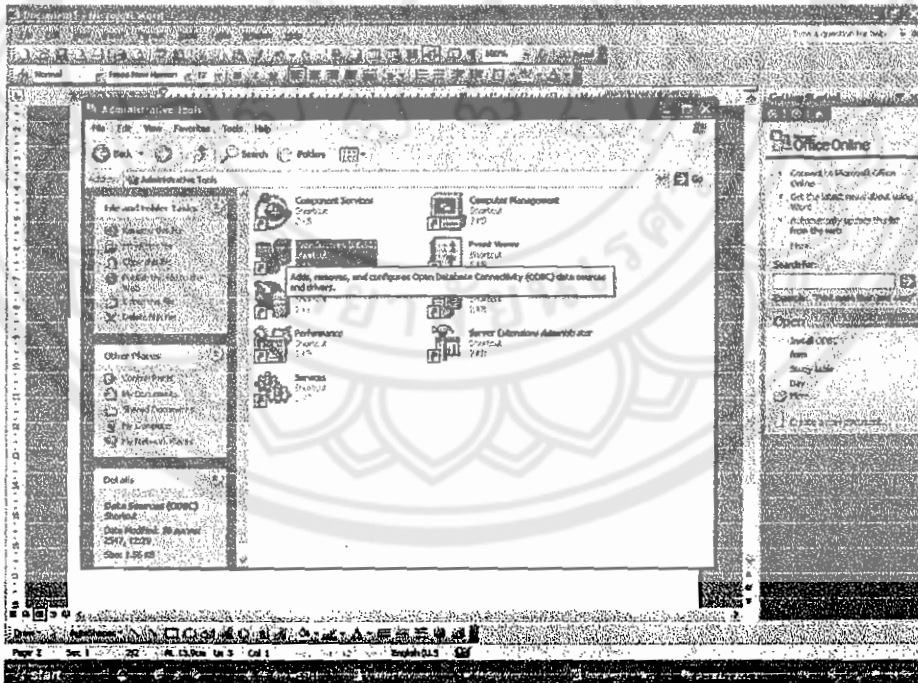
Administrative Tools

File Edit View Favorites Tools Help

Back Search Folders

Address Administrative Tools Go

File and Folder Tasks

Component Services
Shortcut

Computer Management
Shortcut

Event Viewer
Shortcut

Adds, removes, and configures Open Database Connectivity (ODBC) data sources and drivers.

Shortcut

Performance
Shortcut

Server Extensions Administrator
Shortcut

Services
Shortcut

Other Places

Control Panel
My Documents
Shared Documents
My Computer
My Network Places

Details

Data Sources (ODBC)
Shortcut
Date Modified: 
Size: 

Type a question for help

Office Online

Connect to Microsoft Office Online
Get the latest news about using Word
Automatically update this list from the web
More...

Search for:

Open

More...

Create a new document...

Page 2 Sec 1 2/2 Ln 1 Col 1 English (U.S.)

start